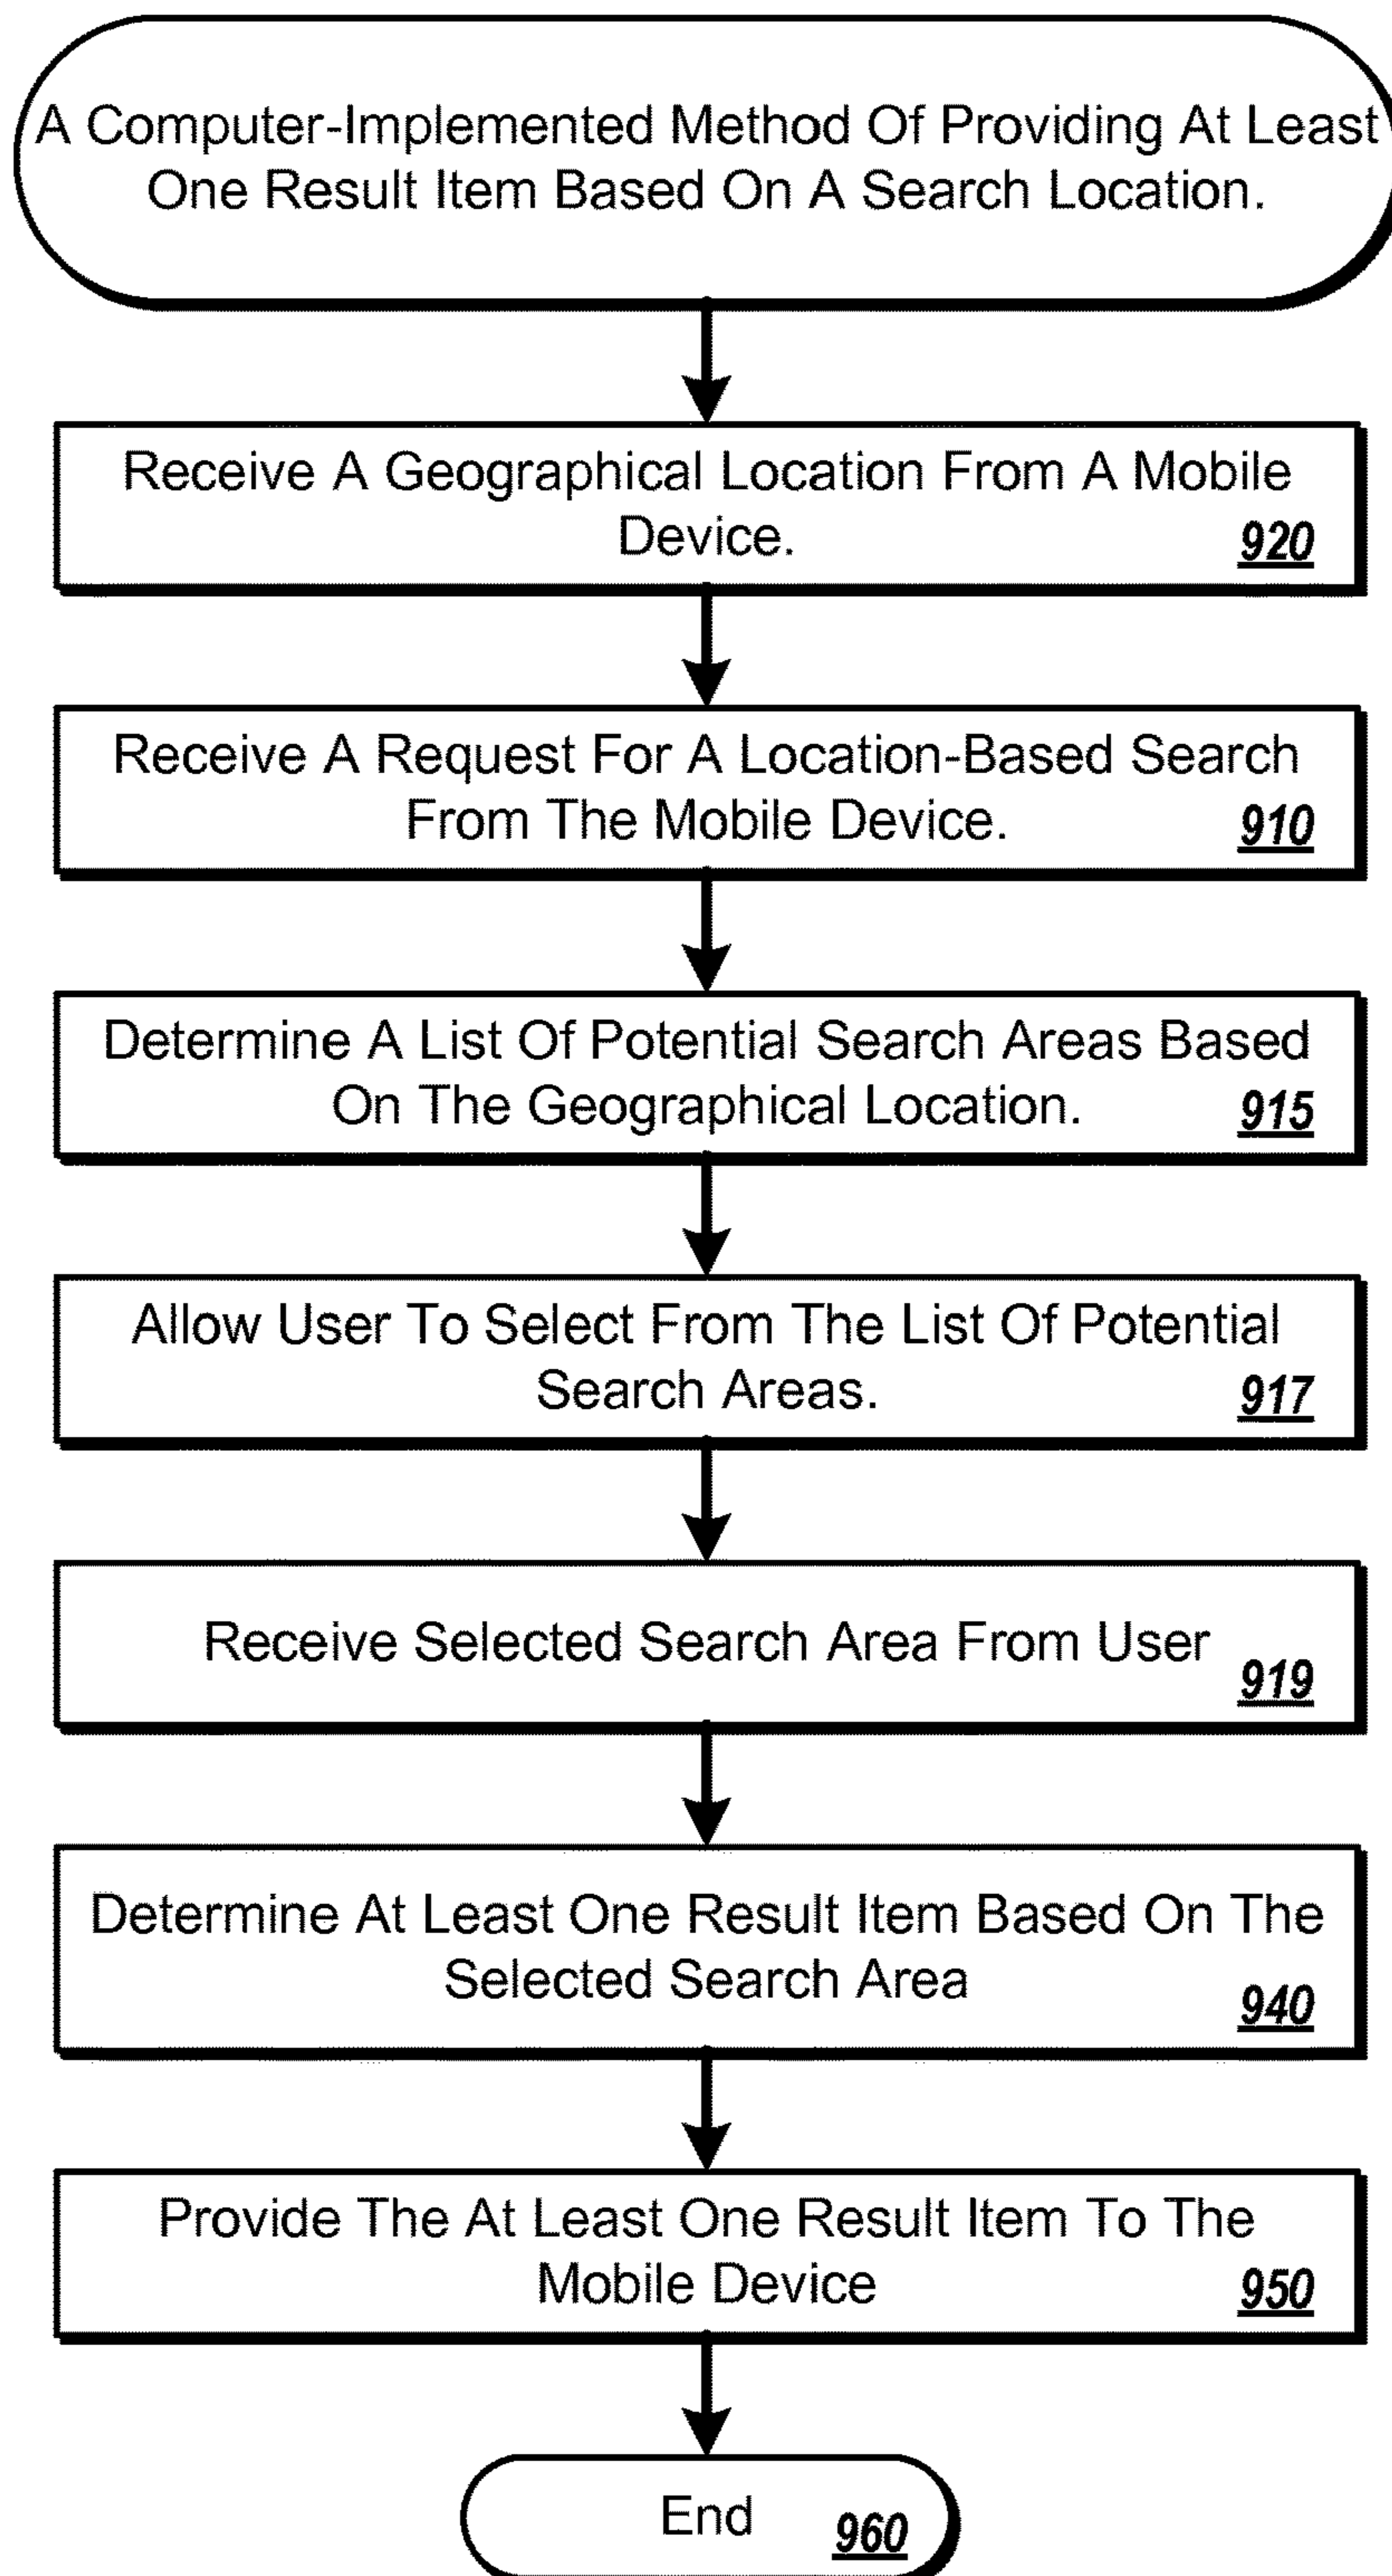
A Computer-Implemented Method Of Providing At Least One Result Item Based On A Search Location.

Receive A Geographical Location From A Mobile Device. 920

Receive A Request For A Location-Based Search From The Mobile Device. 910

Determine A List Of Potential Search Areas Based On The Geographical Location. 915

Allow User To Select From The List Of Potential Search Areas. 917

Receive Selected Search Area From User 919

Determine At Least One Result Item Based On The Selected Search Area 940

Provide The At Least One Result Item To The Mobile Device 950

End 960